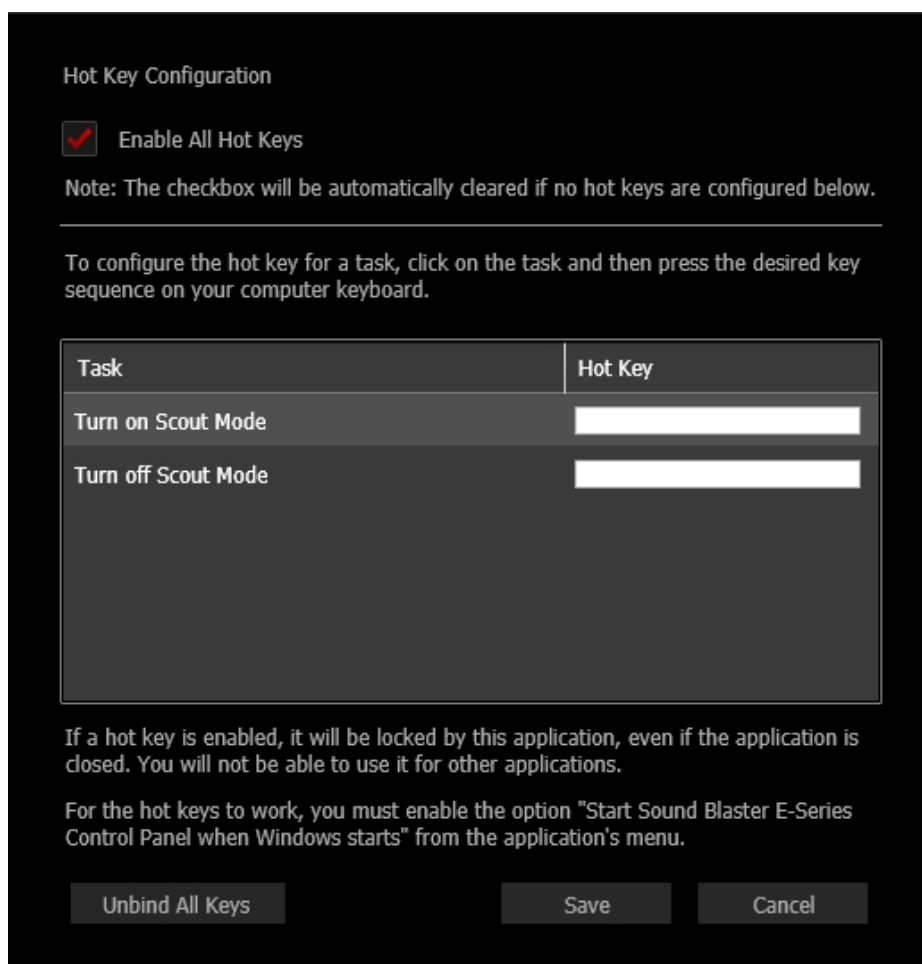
Hot Key Configuration

Enable All Hot Keys

Note: The checkbox will be automatically cleared if no hot keys are configured below.

To configure the hot key for a task, click on the task and then press the desired key sequence on your computer keyboard.

| Task | Hot Key |
|---|---|
| Turn on Scout Mode | |
| Turn off Scout Mode | |

If a hot key is enabled, it will be locked by this application, even if the application is closed. You will not be able to use it for other applications.

For the hot keys to work, you must enable the option "Start Sound Blaster E-Series Control Panel when Windows starts" from the application's menu.

Unbind All Keys

Save

Cancel